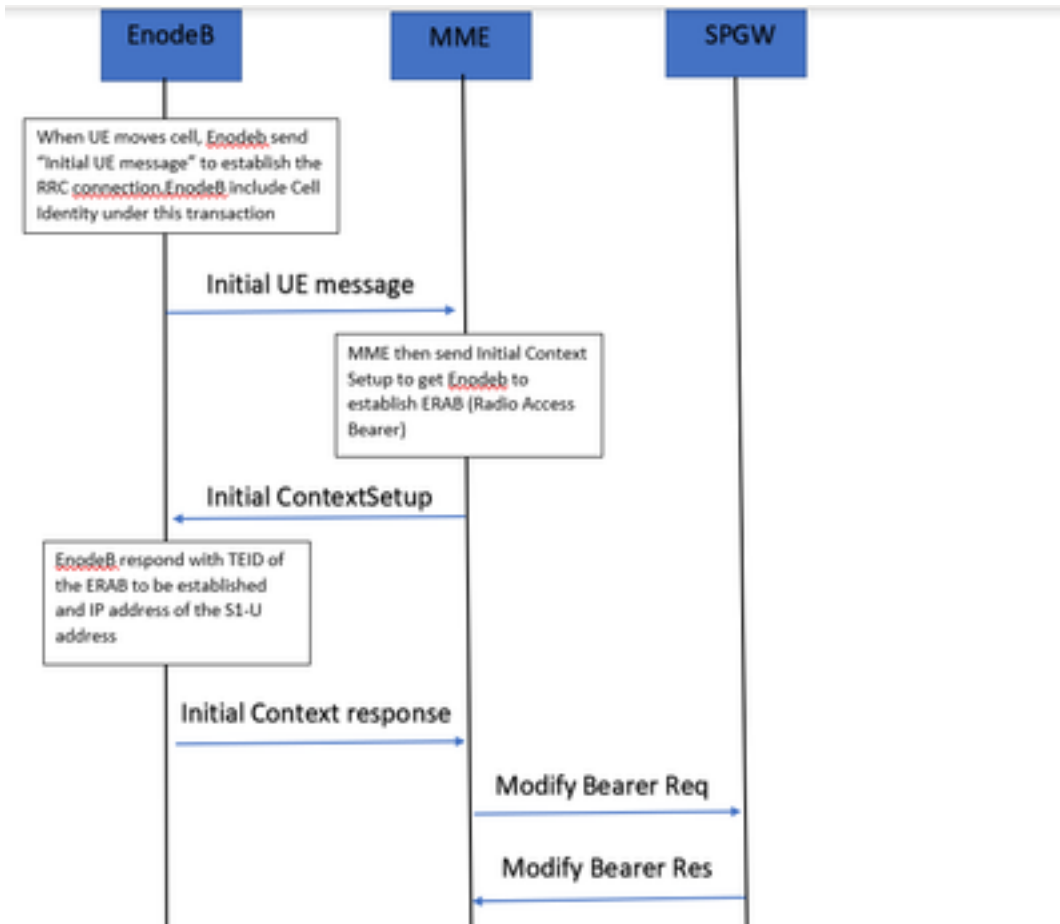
EnodeB

MME

SPGW

When UE moves cell, Enodeb send "Initial UE message" to establish the RRC connection.EnodeB include Cell Identity under this transaction

Initial UE message

MME then send Initial Context Setup to get Enodeb to establish ERAB (Radio Access Bearer)

Initial ContextSetup

EnodeB respond with TEID of the ERAB to be established and IP address of the S1-U address

Initial Context response

Modify Bearer Req

Modify Bearer Res